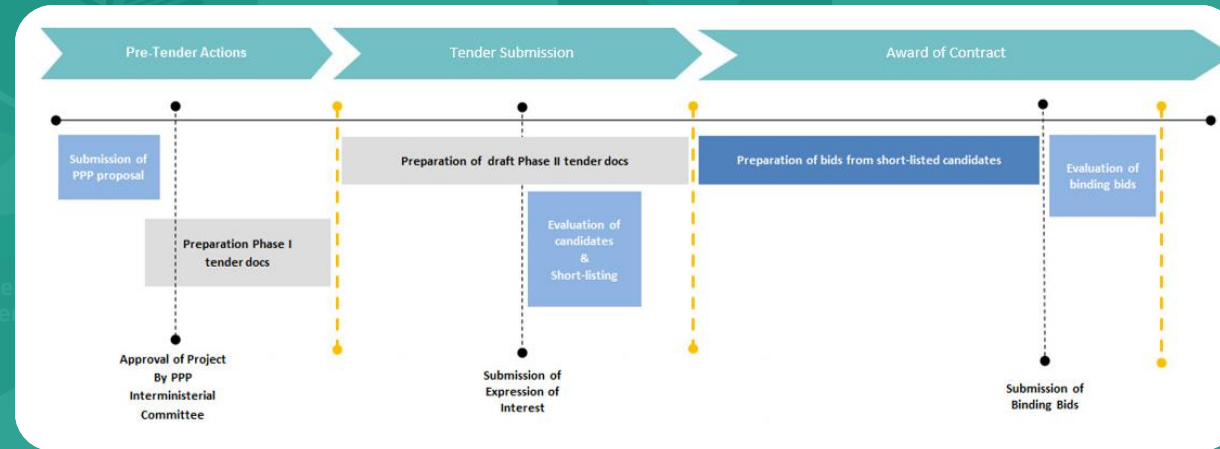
Pre-Tender Actions

Tender Submission

Award of Contract

Submission of PPP proposal

Preparation Phase I tender docs

Preparation of draft Phase II tender docs

Evaluation of candidates & Short-listing

Preparation of bids from short-listed candidates

Evaluation of binding bids

Approval of Project By PPP Interministerial Committee

Submission of Expression of Interest

Submission of Binding Bids